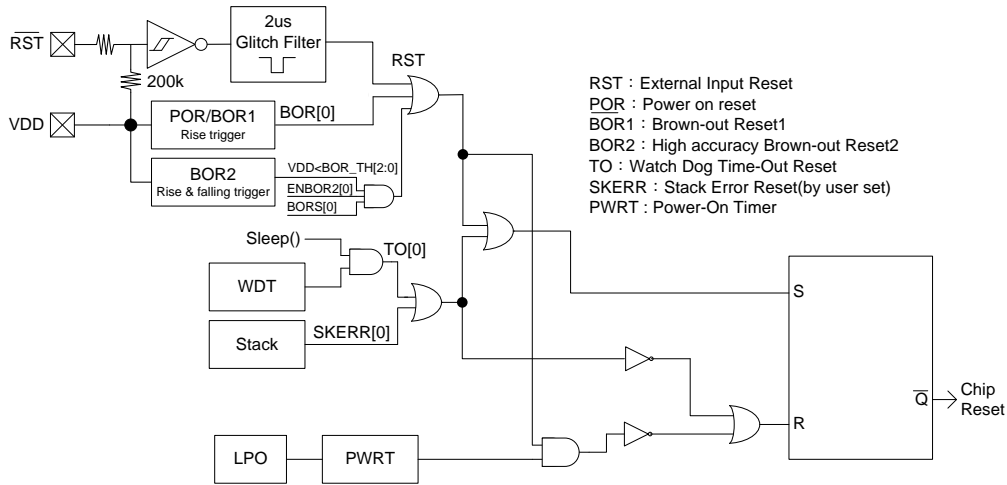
$\overline{RST}$

200k

VDD

2us
Glitch Filter

RST

POR/BOR1
Rise trigger

BOR[0]

BOR2
Rise & falling trigger

VDD<BOR_TH[2:0]
ENBOR2[0]
BORS[0]

RST：External Input Reset
POR：Power on reset
BOR1：Brown-out Reset1
BOR2：High accuracy Brown-out Reset2
TO：Watch Dog Time-Out Reset
SKERR：Stack Error Reset(by user set)
PWRT : Power-On Timer

Sleep()

TO[0]

WDT

Stack

SKERR[0]

S

R

$\overline{Q}$

Chip
Reset

LPO

PWRT